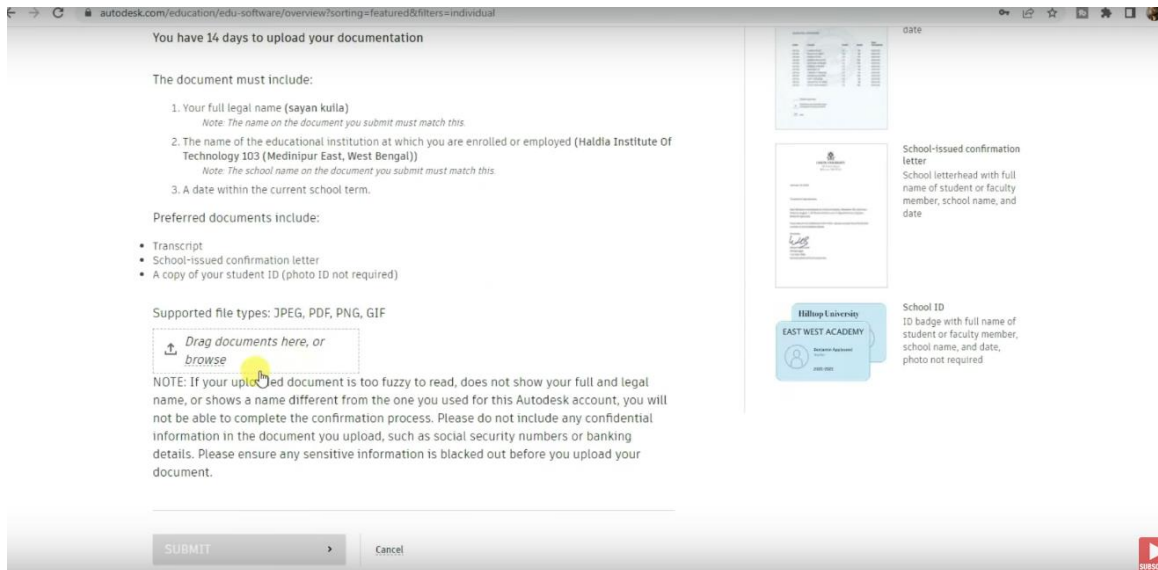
autodesk.com/education/edu-software/overview?sorting=featured&filters=individual

You have 14 days to upload your documentation

The document must include:

1. Your full legal name (sayan kulla)
Note: The name on the document you submit must match this.
2. The name of the educational institution at which you are enrolled or employed (Haldia Institute Of Technology 103 (Medinipur East, West Bengal))
Note: The school name on the document you submit must match this.
3. A date within the current school term.

Preferred documents include:

- Transcript
- School-issued confirmation letter
- A copy of your student ID (photo ID not required)

Supported file types: JPEG, PDF, PNG, GIF

Drag documents here, or browse

NOTE: If your uplo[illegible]ed document is too fuzzy to read, does not show your full and legal name, or shows a name different from the one you used for this Autodesk account, you will not be able to complete the confirmation process. Please do not include any confidential information in the document you upload, such as social security numbers or banking details. Please ensure any sensitive information is blacked out before you upload your document.

SUBMIT

Cancel

date

School-issued confirmation letter
School letterhead with full name of student or faculty member, school name, and date

Hilltop University
EAST WEST ACADEMY

School ID
ID badge with full name of student or faculty member, school name, and date, photo not required

SUBS